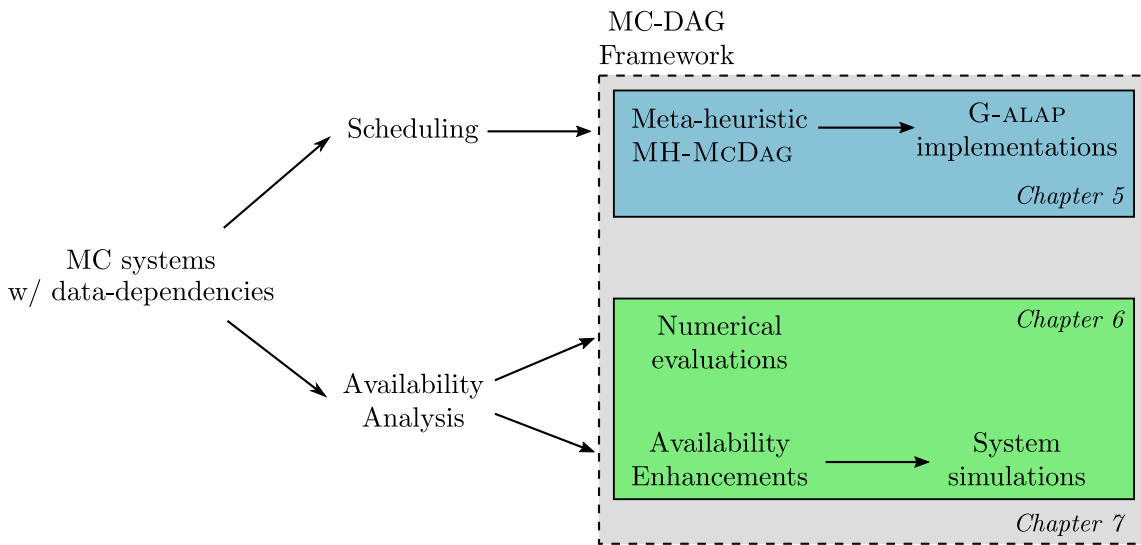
MC systems
w/ data-dependencies

Scheduling

Availability
Analysis

MC-DAG
Framework

Meta-heuristic
MH-McDag

G-alap
implementations

Chapter 5

Chapter 6

Numerical
evaluations

Availability
Enhancements

System
simulations

Chapter 7